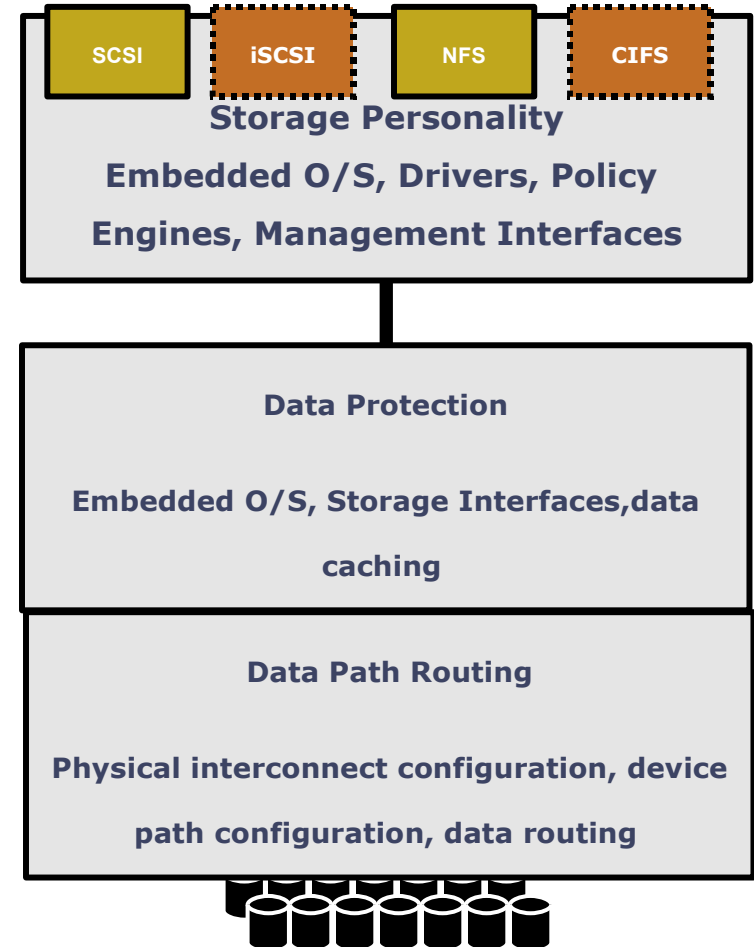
SCSI

iSCSI

NFS

CIFS

Storage Personality

Embedded O/S, Drivers, Policy Engines, Management Interfaces

Data Protection

Embedded O/S, Storage Interfaces,data caching

Data Path Routing

Physical interconnect configuration, device path configuration, data routing